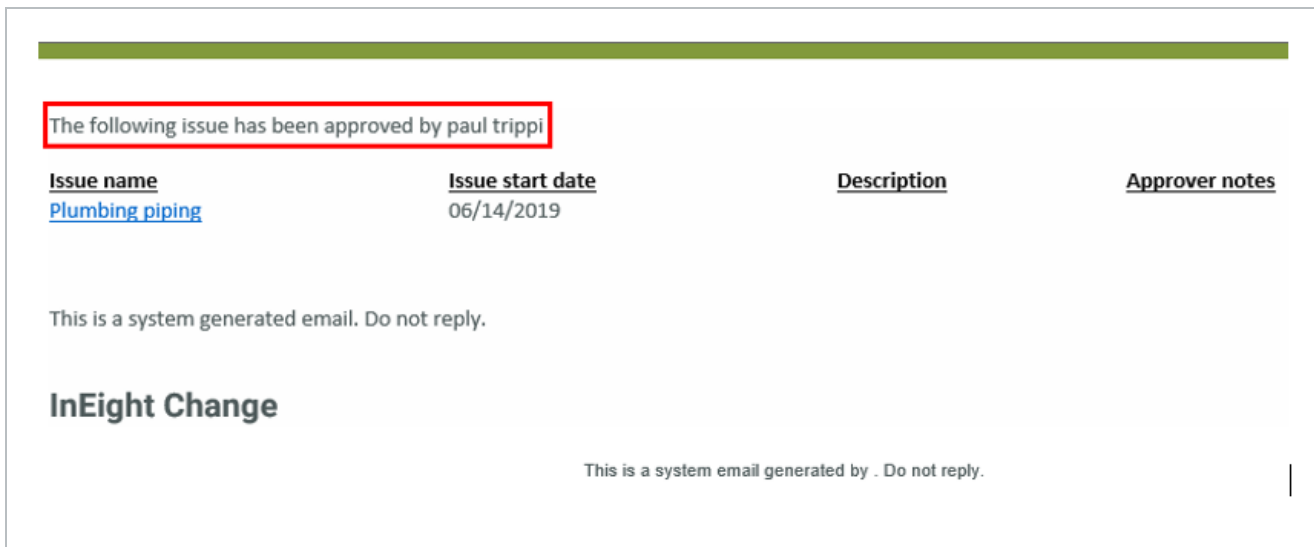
The following issue has been approved by paul trippi

| Issue name | Issue start date | Description | Approver notes |
|---|---|---|---|
| Plumbing piping | 06/14/2019 | | |

This is a system generated email. Do not reply.

InEight Change

This is a system email generated by . Do not reply.